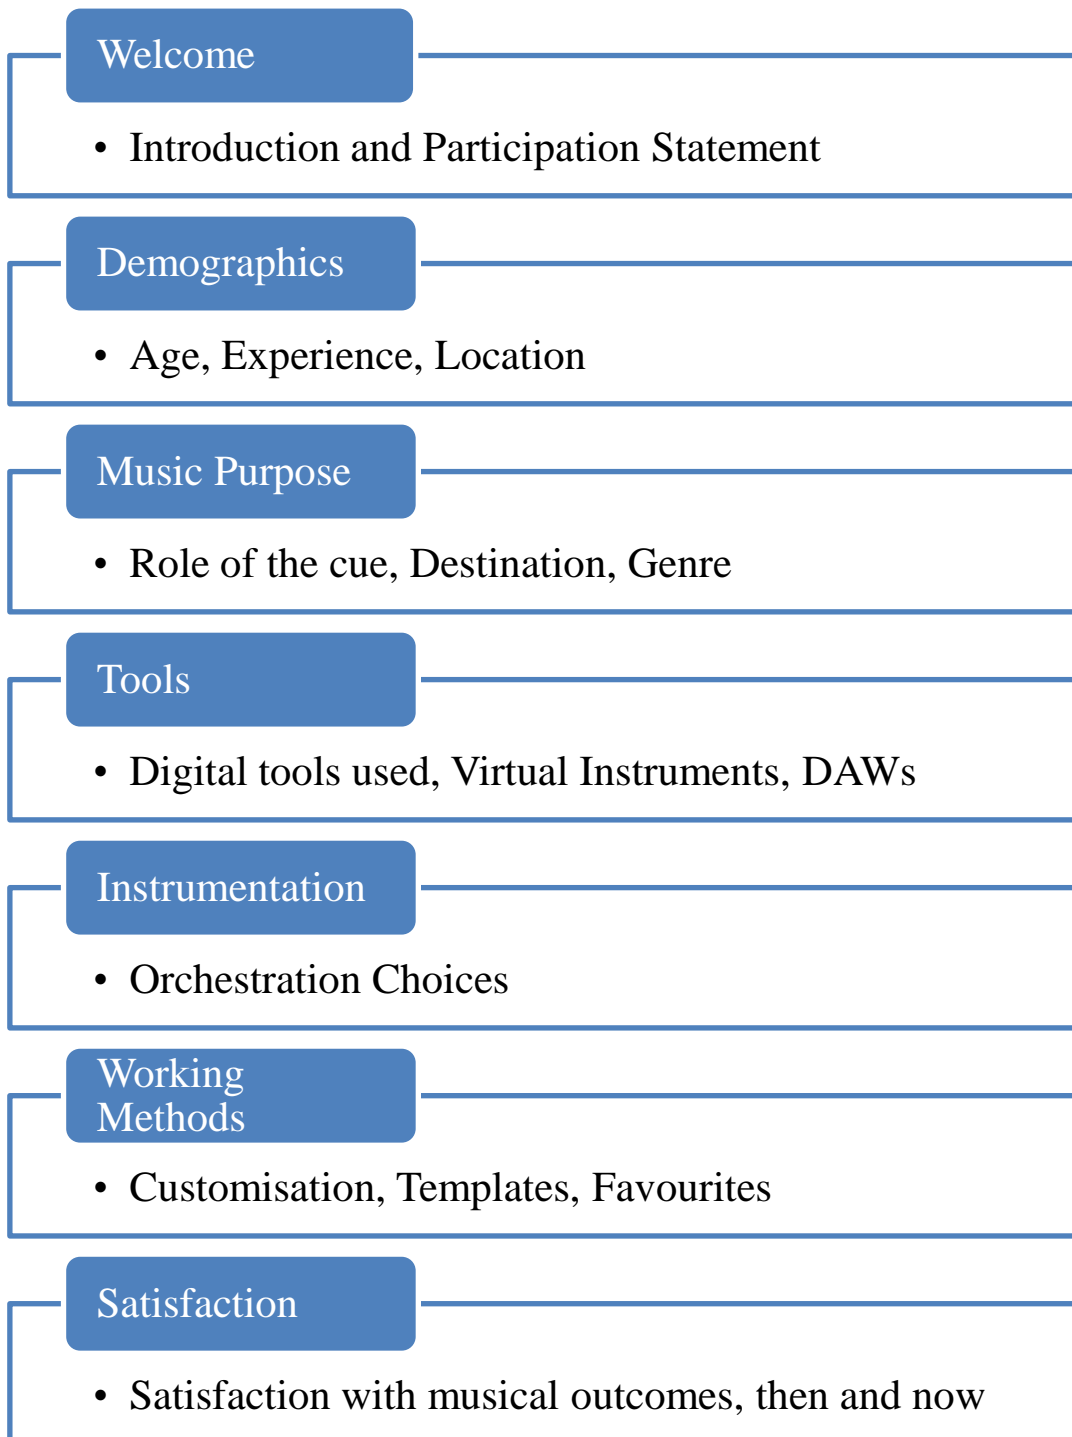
Welcome

• Introduction and Participation Statement

Demographics

• Age, Experience, Location

Music Purpose

• Role of the cue, Destination, Genre

Tools

• Digital tools used, Virtual Instruments, DAWs

Instrumentation

• Orchestration Choices

Working Methods

• Customisation, Templates, Favourites

Satisfaction

• Satisfaction with musical outcomes, then and now